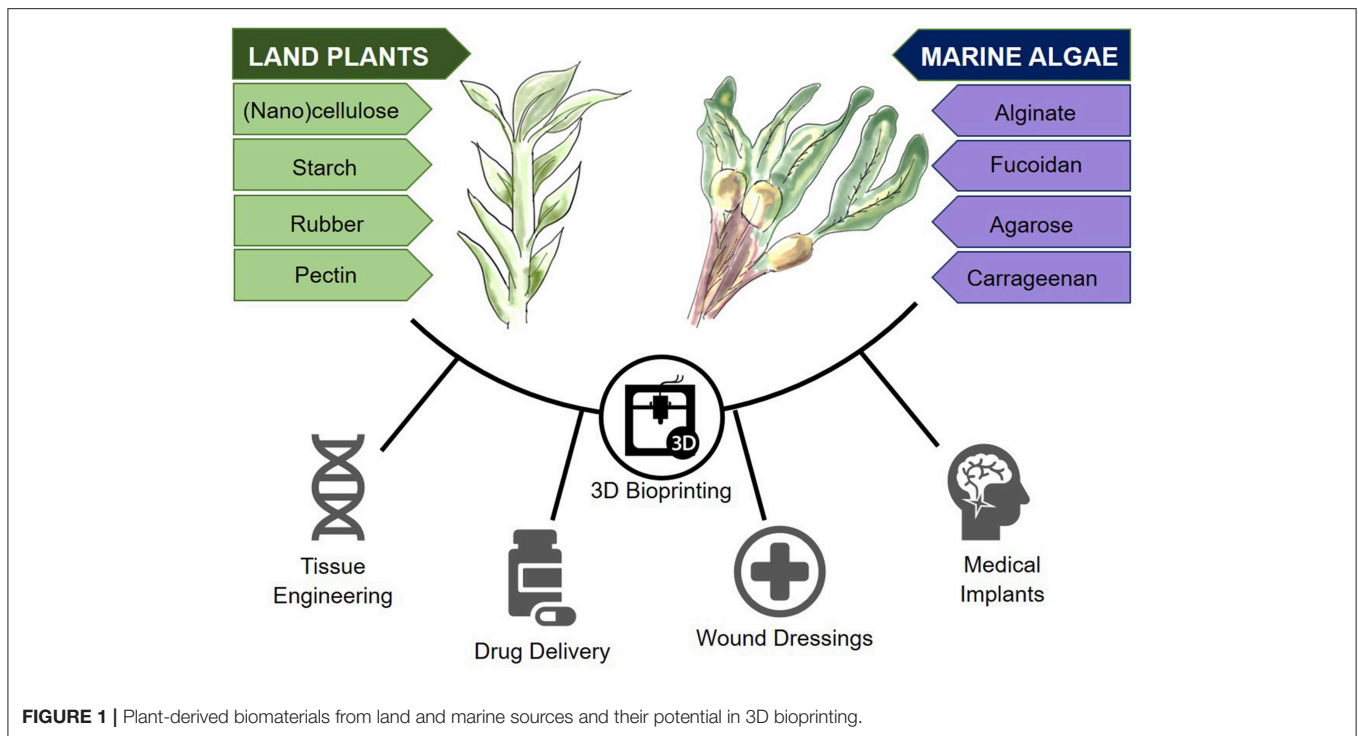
LAND PLANTS

(Nano)cellulose

Starch

Rubber

Pectin

MARINE ALGAE

Alginate

Fucoidan

Agarose

Carrageenan

3D

3D Bioprinting

Tissue Engineering

Drug Delivery

Wound Dressings

Medical Implants

**FIGURE 1 |** Plant-derived biomaterials from land and marine sources and their potential in 3D bioprinting.